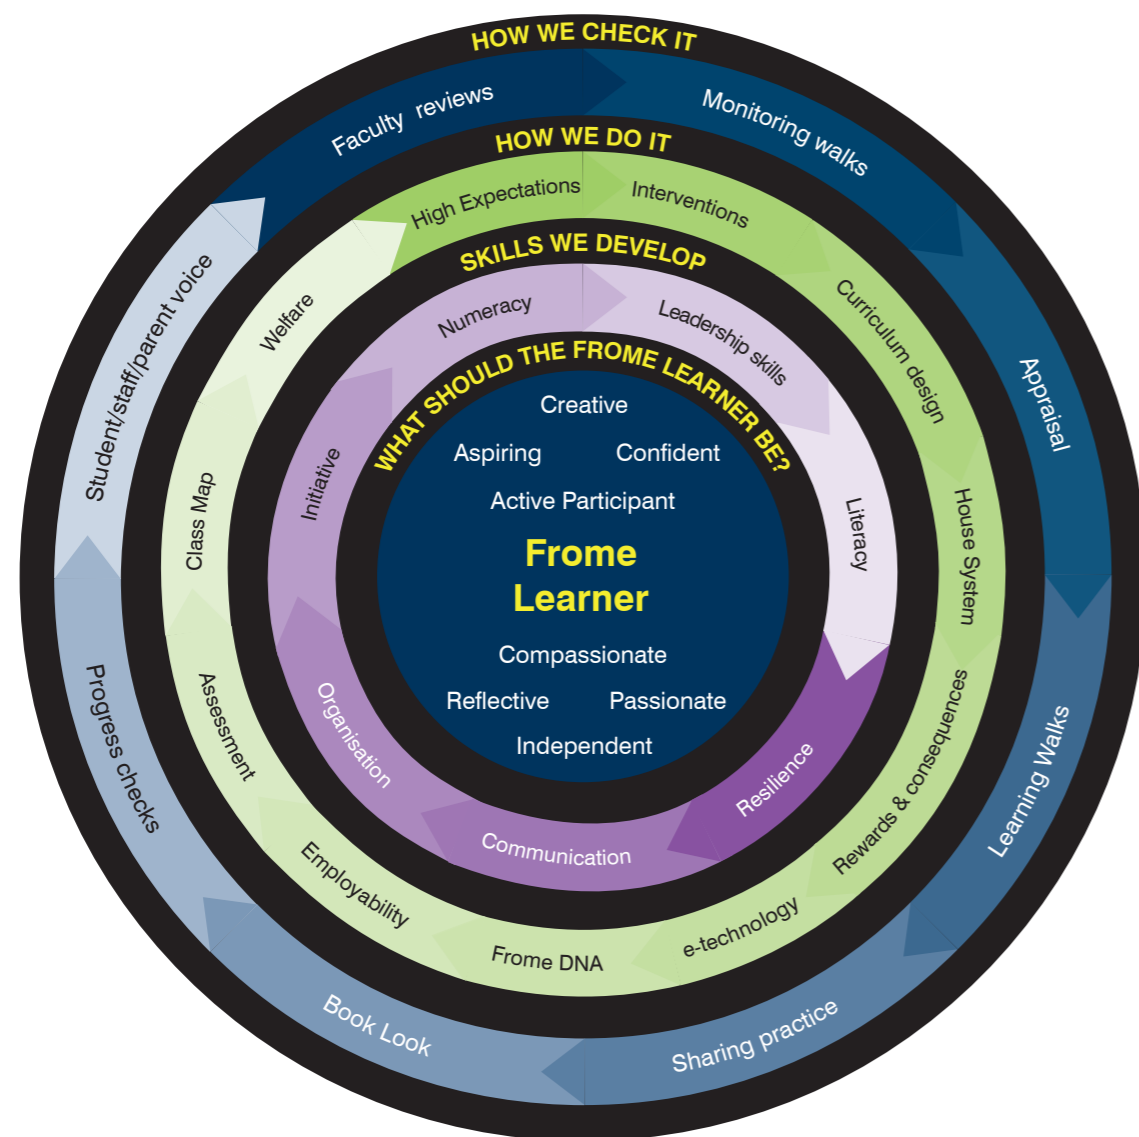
HOW WE CHECK IT

Faculty reviews

Monitoring walks

Appraisal

Learning Walks

Sharing practice

Book Look

Progress checks

Student/staff/parent voice

HOW WE DO IT

High Expectations

Interventions

Curriculum design

House System

Rewards & consequences

e-technology

Frome DNA

Employability

Assessment

Class Map

Welfare

SKILLS WE DEVELOP

Numeracy

Leadership skills

Literacy

Resilience

Communication

Organisation

Initiative

WHAT SHOULD THE FROME LEARNER BE?

Creative

Aspiring

Confident

Active Participant

Frome Learner

Compassionate

Reflective

Passionate

Independent